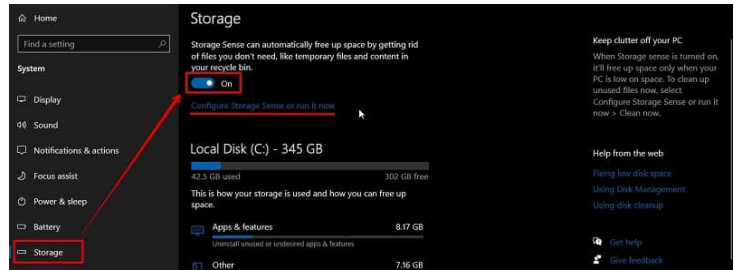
Home

Find a setting

System

Display

Sound

Notifications & actions

Focus assist

Power & sleep

Battery

Storage

Storage

Storage Sense can automatically free up space by getting rid of files you don't need, like temporary files and content in your recycle bin.

On

Configure Storage Sense or run it now

Local Disk (C:) - 345 GB

42.5 GB used

302 GB free

This is how your storage is used and how you can free up space.

Apps & features

8.17 GB

Uninstall unused or undesired apps & features

Other

7.16 GB

Keep clutter off your PC

When Storage sense is turned on, it'll free up space only when your PC is low on space. To clean up unused files now, select Configure Storage Sense or run it now > Clean now.

Help from the web

Fixing low disk space

Using Disk Management

Using disk cleanup

Get help

Give feedback